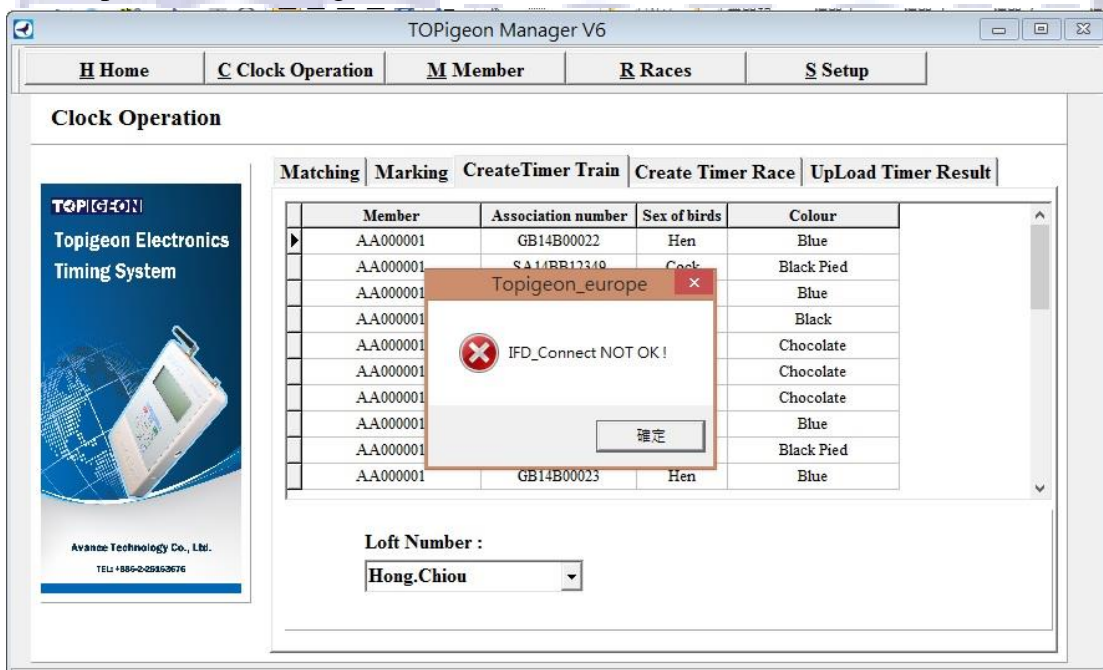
TOPigeon Manager V6

H Home | C Clock Operation | M Member | R Races | S Setup

Clock Operation

TOPIGEON
Topigeon Electronics Timing System

Avance Technology Co., Ltd.
TEL: +886-2-25163676

Matching | Marking | CreateTimer Train | Create Timer Race | UpLoad Timer Result

| Member | Association number | Sex of birds | Colour |
|---|---|---|---|
| AA000001 | GB14B00022 | Hen | Blue |
| AA000001 | SA14BB12349 | Cock | Black Pied |
| AA000001 | | | Blue |
| AA000001 | | | Black |
| AA000001 | | | Chocolate |
| AA000001 | | | Chocolate |
| AA000001 | | | Chocolate |
| AA000001 | | | Blue |
| AA000001 | | | Black Pied |
| AA000001 | GB14B00023 | Hen | Blue |

Topigeon_europe
IFD_Connect NOT OK !
確定

Loft Number :
Hong.Chiou